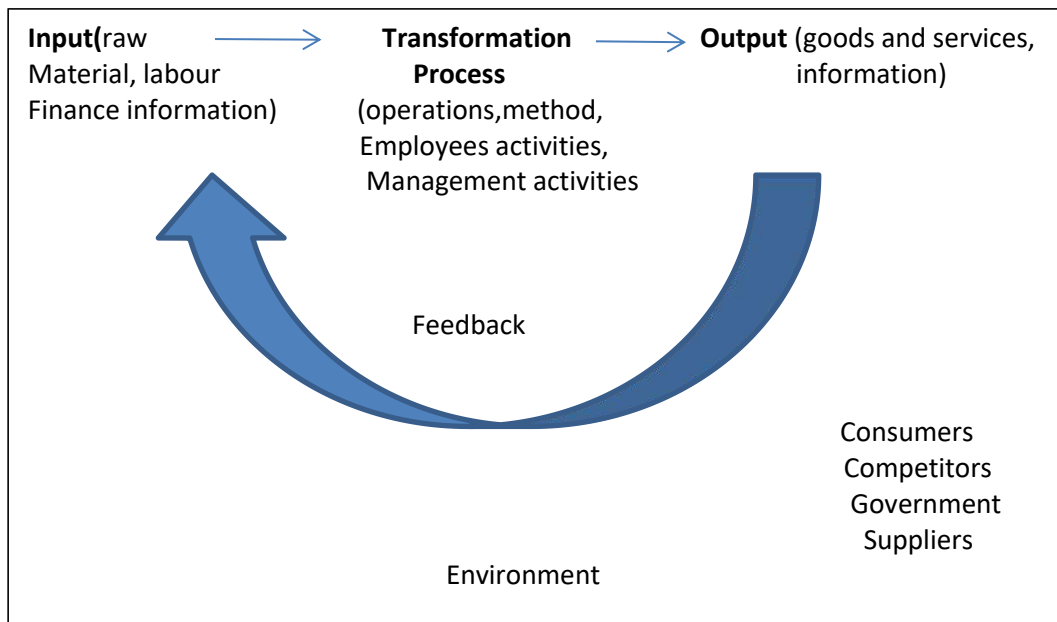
**Input(**raw Material, labour Finance information)

**Transformation Process** (operations,method, Employees activities, Management activities

**Output** (goods and services, information)

Feedback

Consumers
Competitors
Government
Suppliers

Environment